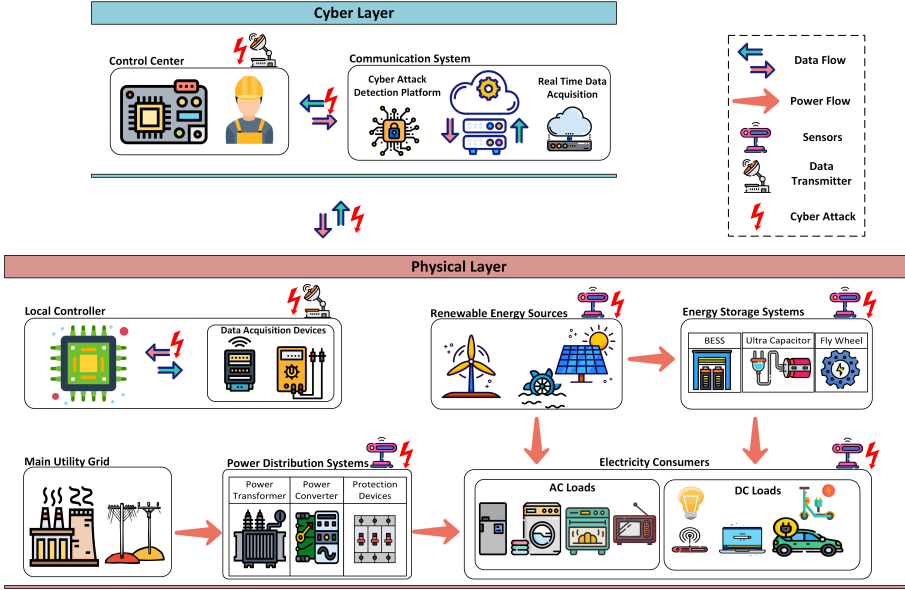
Cyber Layer

Control Center

Communication System

Cyber Attack Detection Platform

Real Time Data Acquisition

Data Flow

Power Flow

Sensors

Data Transmitter

Cyber Attack

Physical Layer

Local Controller

Data Acquisition Devices

Renewable Energy Sources

Energy Storage Systems

BESS

Ultra Capacitor

Fly Wheel

Main Utility Grid

Power Distribution Systems

Power Transformer

Power Converter

Protection Devices

Electricity Consumers

AC Loads

DC Loads